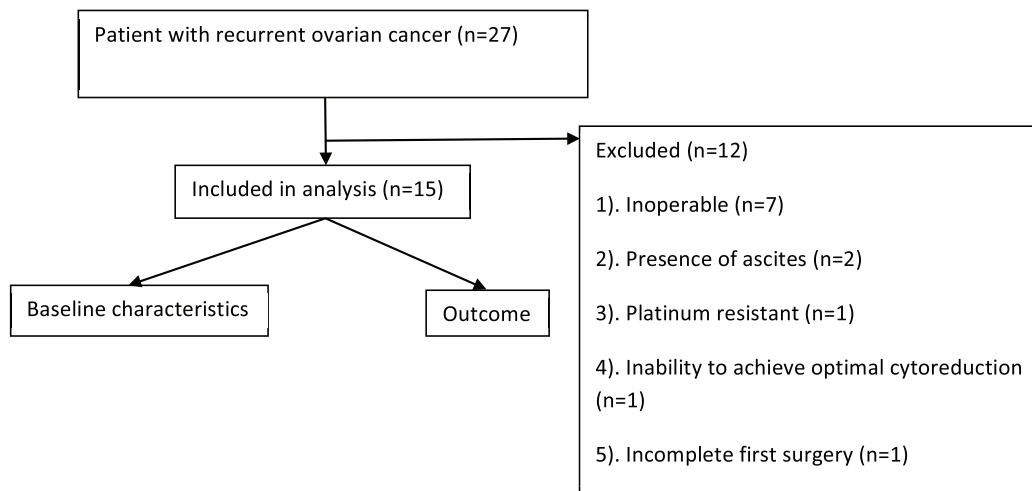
Patient with recurrent ovarian cancer (n=27)

Excluded (n=12)

1). Inoperable (n=7)

2). Presence of ascites (n=2)

3). Platinum resistant (n=1)

4). Inability to achieve optimal cytoreduction (n=1)

5). Incomplete first surgery (n=1)

Included in analysis (n=15)

Baseline characteristics

Outcome